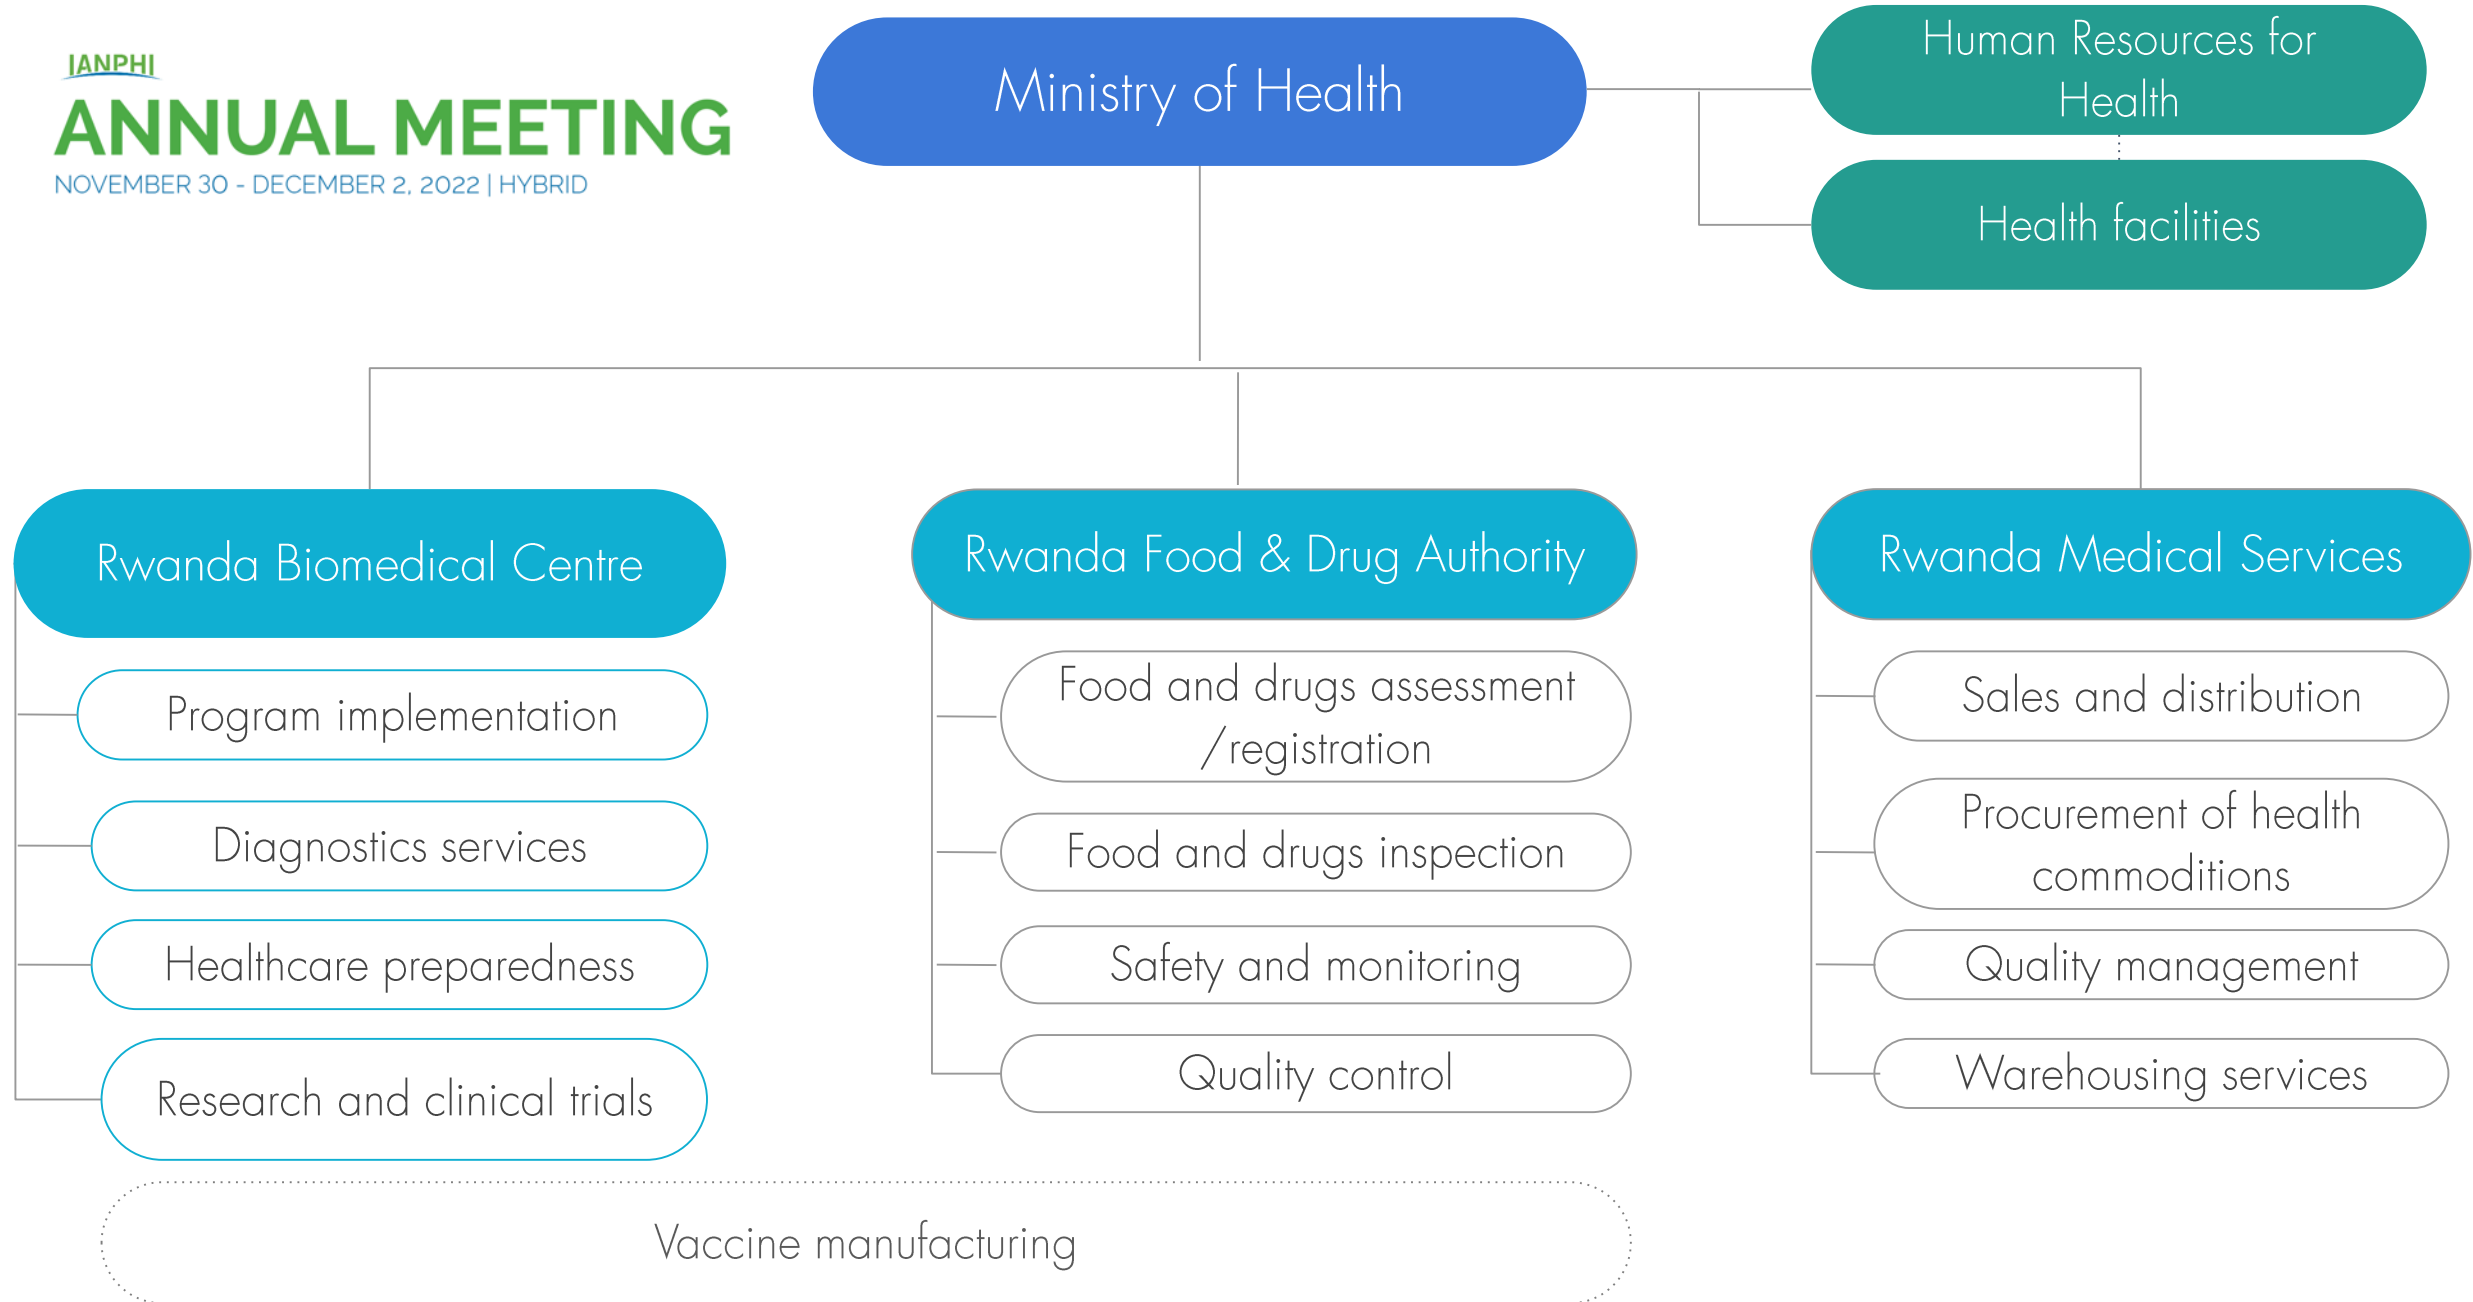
IANPHI
ANNUAL MEETING
NOVEMBER 30 - DECEMBER 2, 2022 | HYBRID

Ministry of Health

Human Resources for Health

Health facilities

Rwanda Biomedical Centre

Program implementation

Diagnostics services

Healthcare preparedness

Research and clinical trials

Rwanda Food & Drug Authority

Food and drugs assessment /registration

Food and drugs inspection

Safety and monitoring

Quality control

Rwanda Medical Services

Sales and distribution

Procurement of health commoditions

Quality management

Warehousing services

Vaccine manufacturing